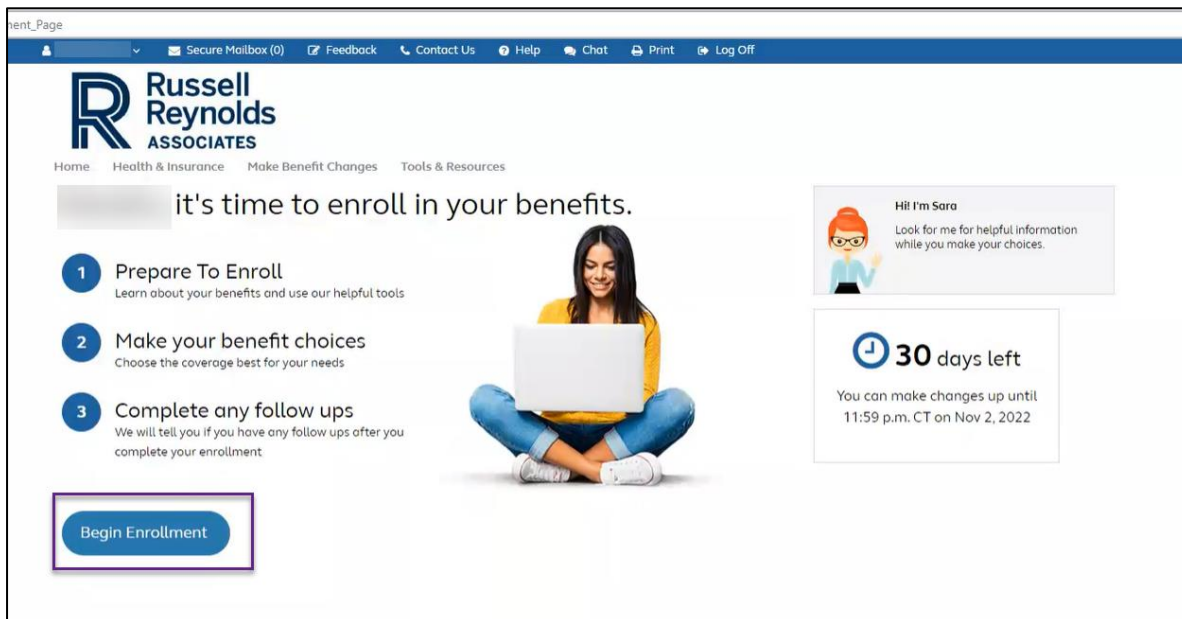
nent_Page

Secure Mailbox (0) Feedback Contact Us Help Chat Print Log Off

Russell Reynolds ASSOCIATES

Home Health & Insurance Make Benefit Changes Tools & Resources

it's time to enroll in your benefits.

1 Prepare To Enroll
Learn about your benefits and use our helpful tools

2 Make your benefit choices
Choose the coverage best for your needs

3 Complete any follow ups
We will tell you if you have any follow ups after you complete your enrollment

Begin Enrollment

Hi! I'm Sara
Look for me for helpful information while you make your choices.

30 days left
You can make changes up until 11:59 p.m. CT on Nov 2, 2022